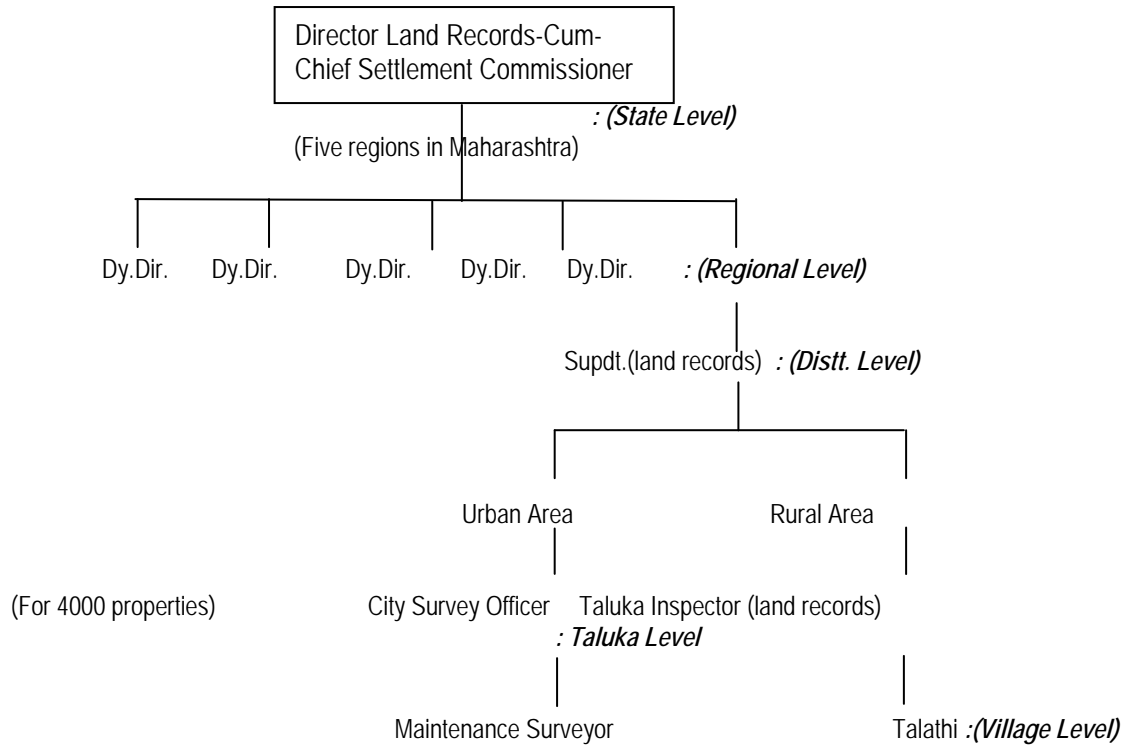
Director Land Records-Cum-Chief Settlement Commissioner

: (State Level)

(Five regions in Maharashtra)

Dy.Dir. Dy.Dir. Dy.Dir. Dy.Dir. Dy.Dir. : (Regional Level)

Supdt.(land records) : (Distt. Level)

Urban Area Rural Area

(For 4000 properties) City Survey Officer Taluka Inspector (land records)

: Taluka Level

Maintenance Surveyor Talathi :(Village Level)